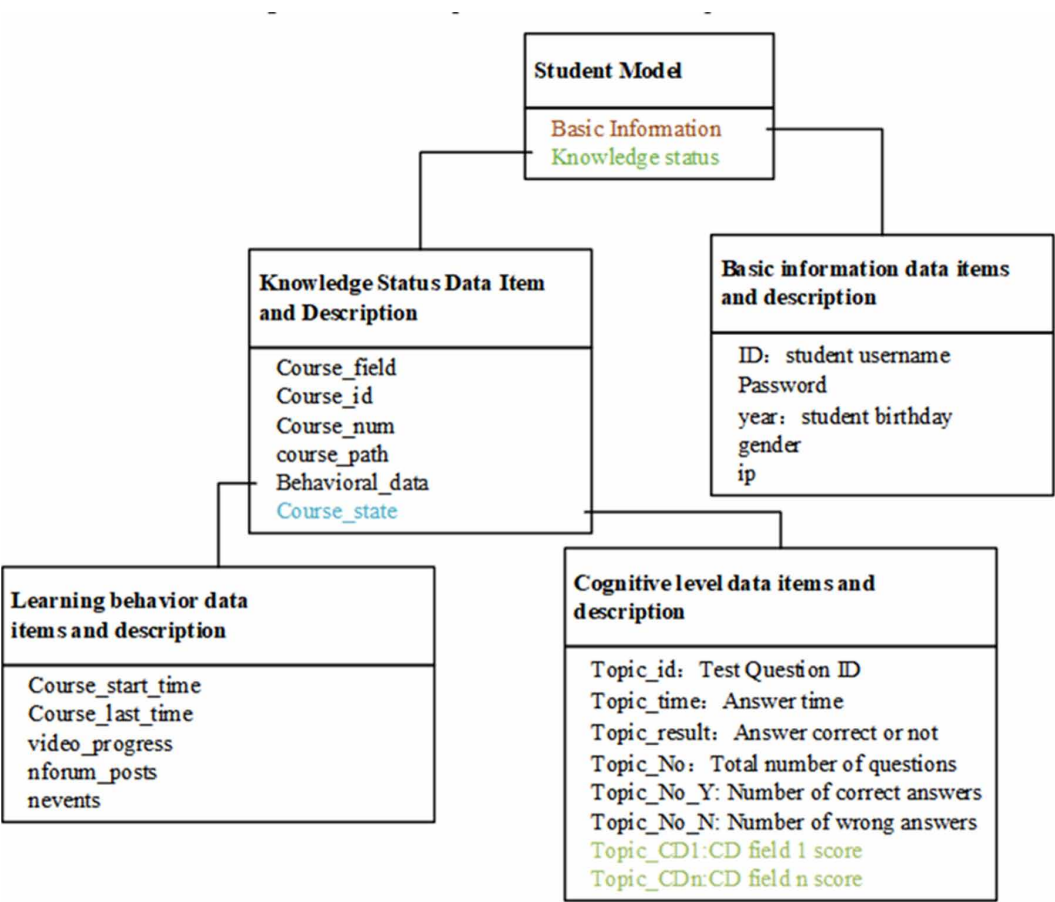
Student Model

Basic Information
Knowledge status

Knowledge Status Data Item and Description

Course_field
Course_id
Course_num
course_path
Behavioral_data
Course_state

Basic information data items and description

ID：student username
Password
year：student birthday
gender
ip

Learning behavior data items and description

Course_start_time
Course_last_time
video_progress
nforum_posts
nevents

Cognitive level data items and description

Topic_id：Test Question ID
Topic_time：Answer time
Topic_result：Answer correct or not
Topic_No：Total number of questions
Topic_No_Y: Number of correct answers
Topic_No_N: Number of wrong answers
Topic_CD1:CD field 1 score
Topic_CDn:CD field n score